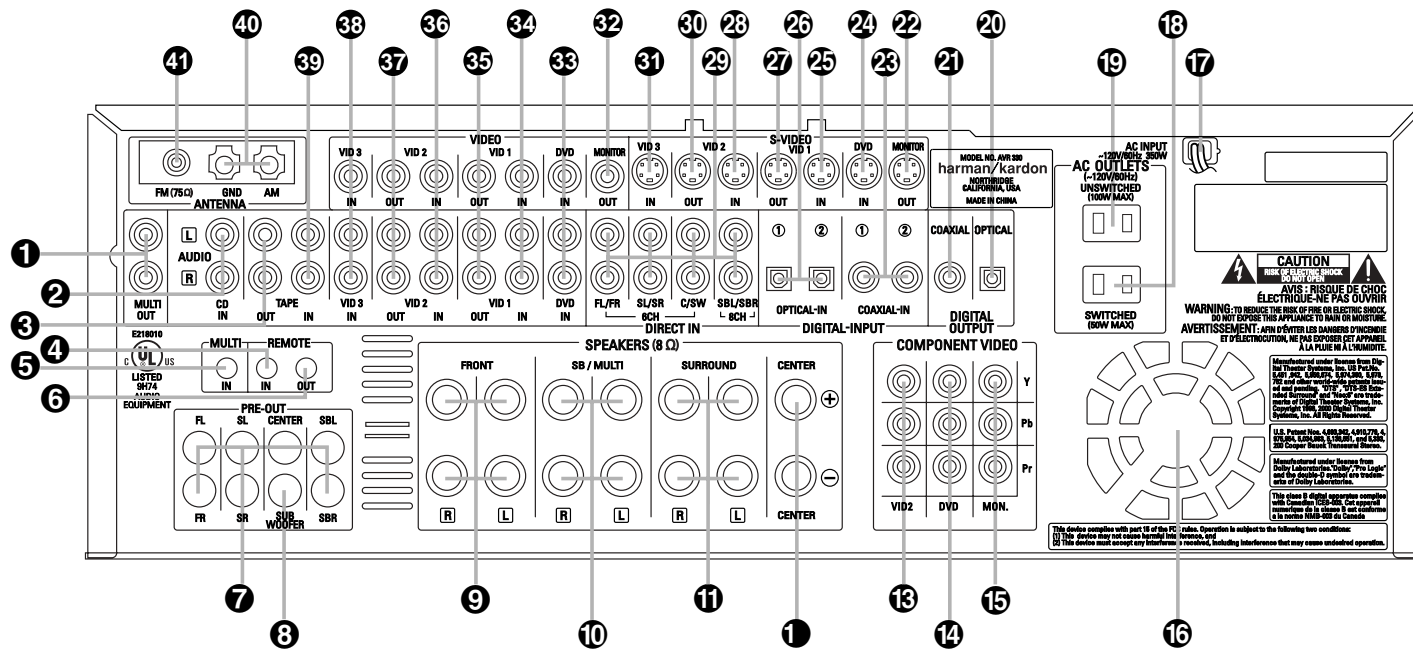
41 40 39 38 37 36 35 34 33 32 31 30 29 28 27 26 25 24 23 22 21 20 19 18 17

FM (75Ω) GND AM
ANTENNA

VIDEO
VID 3 VID 2 VID 1 DVD MONITOR
IN OUT IN OUT IN IN OUT

S-VIDEO
VID 3 VID 2 VID 1 DVD MONITOR
IN OUT IN OUT IN OUT

MODEL NO. AVR 330
harman/kardon
NORTHRIDGE CALIFORNIA, USA
MADE IN CHINA

AC INPUT ~120V/60Hz 350W
AC OUTLETS (~120V/60Hz)
UNSWITCHED (100W MAX)
SWITCHED (50W MAX)

MULTI OUT
L AUDIO R
CD IN
TAPE OUT IN
VID 3 IN
VID 2 OUT IN
VID 1 OUT IN
DVD IN
FL/FR SL/SR C/SW SBL/SBR
6CH 8CH
DIRECT IN
① ②
OPTICAL-IN
① ②
COAXIAL-IN
DIGITAL-INPUT
COAXIAL OPTICAL
DIGITAL OUTPUT

CAUTION
RISK OF ELECTRIC SHOCK DO NOT OPEN
AVIS : RISQUE DE CHOC ÉLECTRIQUE-NE PAS OUVRIR
WARNING: TO REDUCE THE RISK OF FIRE OR ELECTRIC SHOCK, DO NOT EXPOSE THIS APPLIANCE TO RAIN OR MOISTURE.
AVERTISSEMENT: AFIN D'ÉVITER LES DANGERS D'INCENDIE ET D'ÉLECTROCUTION, NE PAS EXPOSER CET APPAREIL À LA PLUIE NI À L'HUMIDITÉ.

1 2 3 4 5 6
E218010
C UL US
LISTED
9H74
AUDIO EQUIPMENT

MULTI IN
REMOTE IN OUT

PRE-OUT
FL SL CENTER SBL
FR SR SUB WOOFER SBR

SPEAKERS (8 Ω)
FRONT SB / MULTI SURROUND CENTER
R L R L R L CENTER
+ −

COMPONENT VIDEO
Y Pb Pr
VID2 DVD MON.

Manufactured under license from Digital Theater Systems, Inc. US Pat.No. 5,451,942, 5,956,674, 5,974,380, 5,978,762 and other world-wide patents issued and pending. "DTS", "DTS-ES Extended Surround" and "Neo:6" are trademarks of Digital Theater Systems, Inc. Copyright 1996, 2000 Digital Theater Systems, Inc. All Rights Reserved.

U.S. Patent Nos. 4,698,842, 4,910,779, 4,975,954, 5,034,983, 5,136,651, and 5,353,330 Cooper Bauck Transaural Stereo.

Manufactured under license from Dolby Laboratories."Dolby","Pro Logic" and the double-D symbol are trademarks of Dolby Laboratories.

This class B digital apparatus complies with Canadian ICES-003. Cet appareil numérique de la classe B est conforme à la norme NMB-003 du Canada

This device complies with part 15 of the FCC rules. Operation is subject to the following two conditions:
(1) This device may not cause harmful interference, and
(2) This device must accept any interference received, including interference that may cause undesired operation.

7 8 9 10 11 1 13 14 15 16